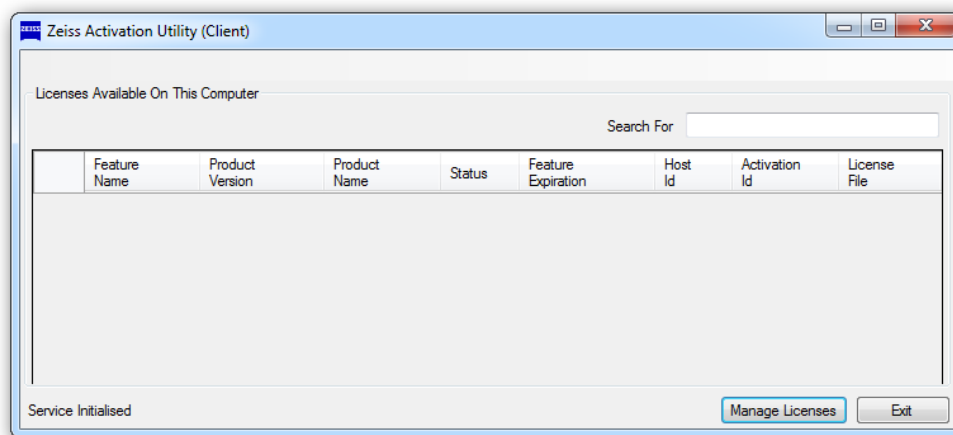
ZEISS Zeiss Activation Utility (Client)

Licenses Available On This Computer

Search For

| | Feature Name | Product Version | Product Name | Status | Feature Expiration | Host Id | Activation Id | License File |
|---|---|---|---|---|---|---|---|---|

Service Initialised

Manage Licenses

Exit